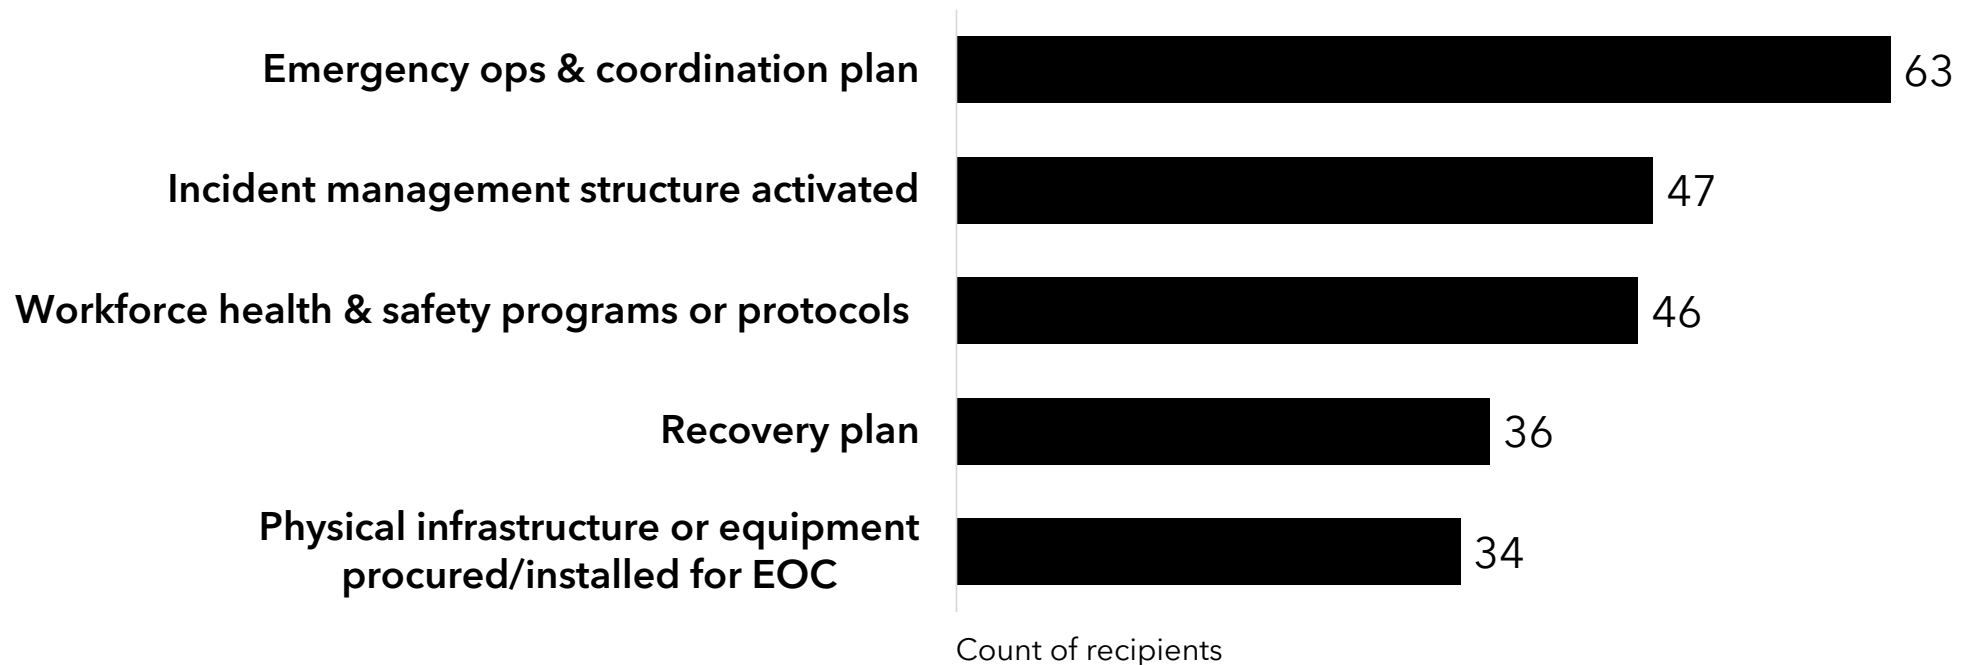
Emergency ops & coordination plan 63

Incident management structure activated 47

Workforce health & safety programs or protocols 46

Recovery plan 36

Physical infrastructure or equipment procured/installed for EOC 34

Count of recipients